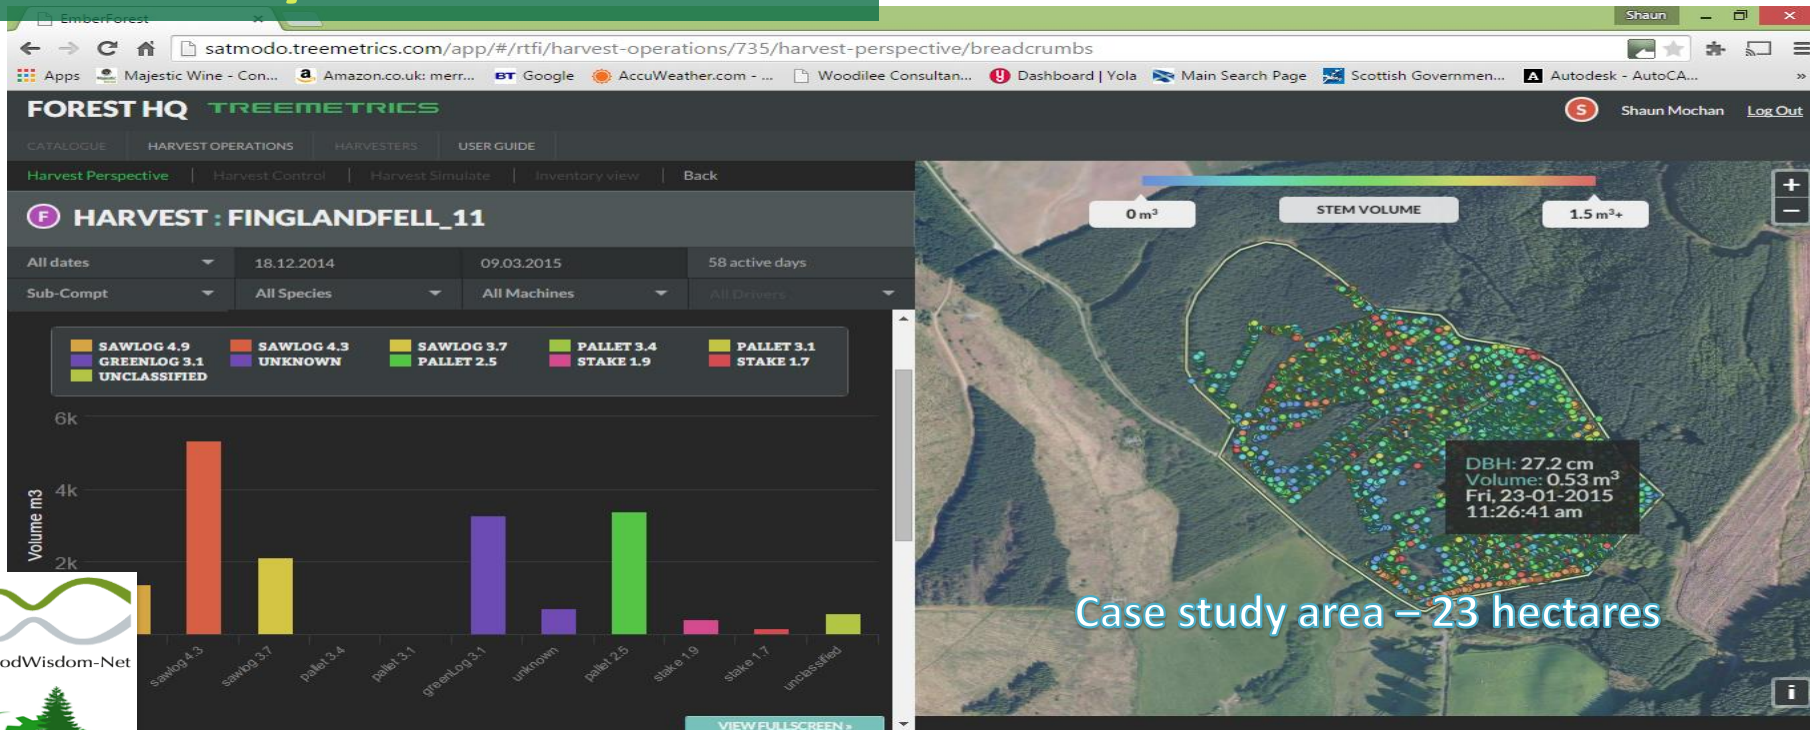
EmberForest
Shaun
satmodo.treemetrics.com/app/#/rtfi/harvest-operations/735/harvest-perspective/breadcrumbs
Apps Majestic Wine - Con... Amazon.co.uk: merr... Google AccuWeather.com - ... Woodilee Consultan... Dashboard | Yola Main Search Page Scottish Governmen... Autodesk - AutoCA...

FOREST HQ TREEMETRICS
Shaun Mochan Log Out
CATALOGUE HARVEST OPERATIONS HARVESTERS USER GUIDE
Harvest Perspective | Harvest Control | Harvest Simulate | Inventory view | Back

F HARVEST : FINGLANDFELL_11

| All dates | 18.12.2014 | 09.03.2015 | 58 active days |
|---|---|---|---|
| Sub-Compt | All Species | All Machines | All Drivers |

SAWLOG 4.9 SAWLOG 4.3 SAWLOG 3.7 PALLET 3.4 PALLET 3.1
GREENLOG 3.1 UNKNOWN PALLET 2.5 STAKE 1.9 STAKE 1.7
UNCLASSIFIED

6k
4k
2k
Volume m3
sawlog 4.3 sawlog 3.7 pallet 3.4 pallet 3.1 greenLog 3.1 unknown pallet 2.5 stake 1.9 stake 1.7 unclassified
VIEW FULLSCREEN »

odWisdom-Net

0 m³ STEM VOLUME 1.5 m³+
DBH: 27.2 cm
Volume: 0.53 m$^3$
Fri, 23-01-2015
11:26:41 am

Case study area – 23 hectares